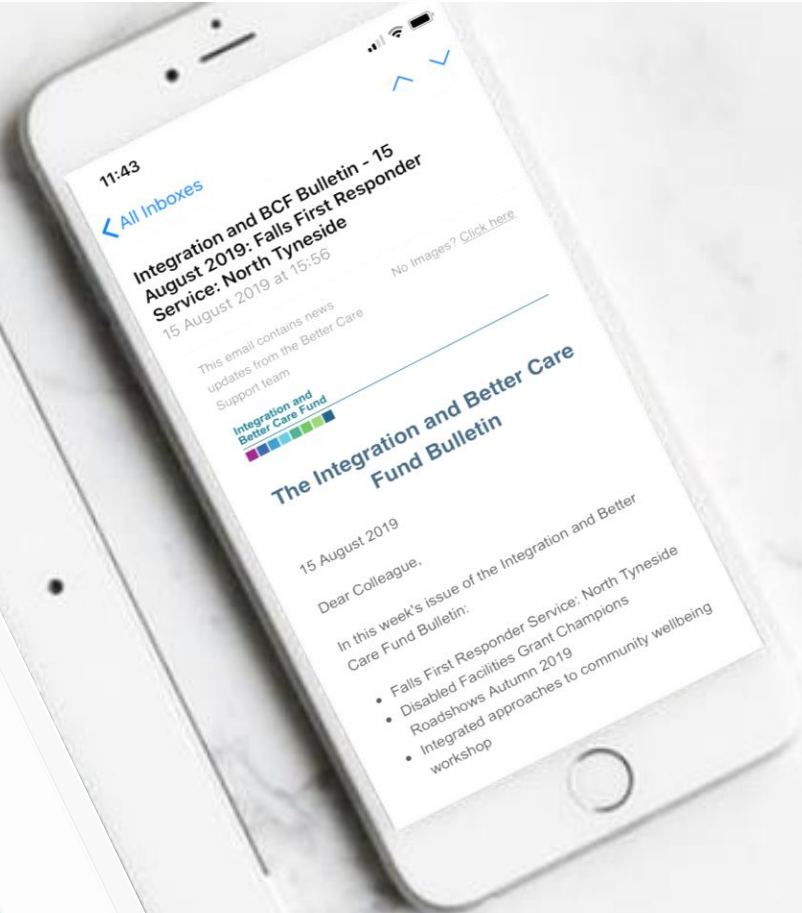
11:43

All Inboxes

Integration and BCF Bulletin - 15 August 2019: Falls First Responder Service: North Tyneside

15 August 2019 at 15:56

This email contains news updates from the Better Care Support team

No Images? Click here

Integration and Better Care Fund

The Integration and Better Care Fund Bulletin

15 August 2019

Dear Colleague,

In this week's issue of the Integration and Better Care Fund Bulletin:

- Falls First Responder Service: North Tyneside
- Disabled Facilities Grant Champions Roadshows Autumn 2019
- Integrated approaches to community wellbeing workshop